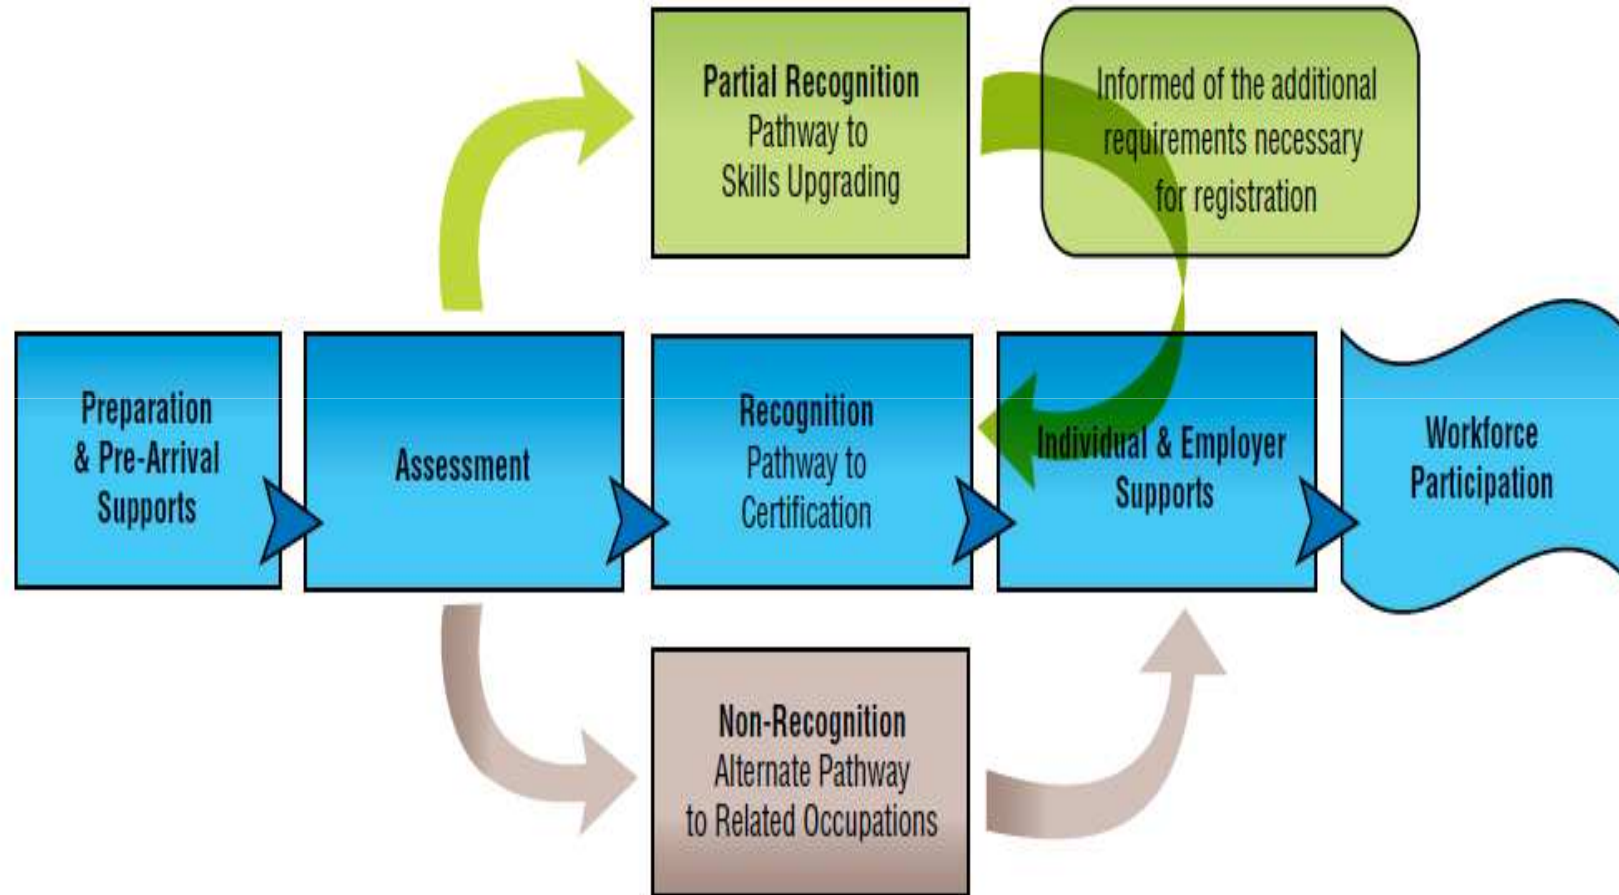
Partial Recognition
Pathway to
Skills Upgrading

Informed of the additional requirements necessary for registration

Preparation & Pre-Arrival Supports

Assessment

Recognition
Pathway to
Certification

Individual & Employer Supports

Workforce Participation

Non-Recognition
Alternate Pathway
to Related Occupations